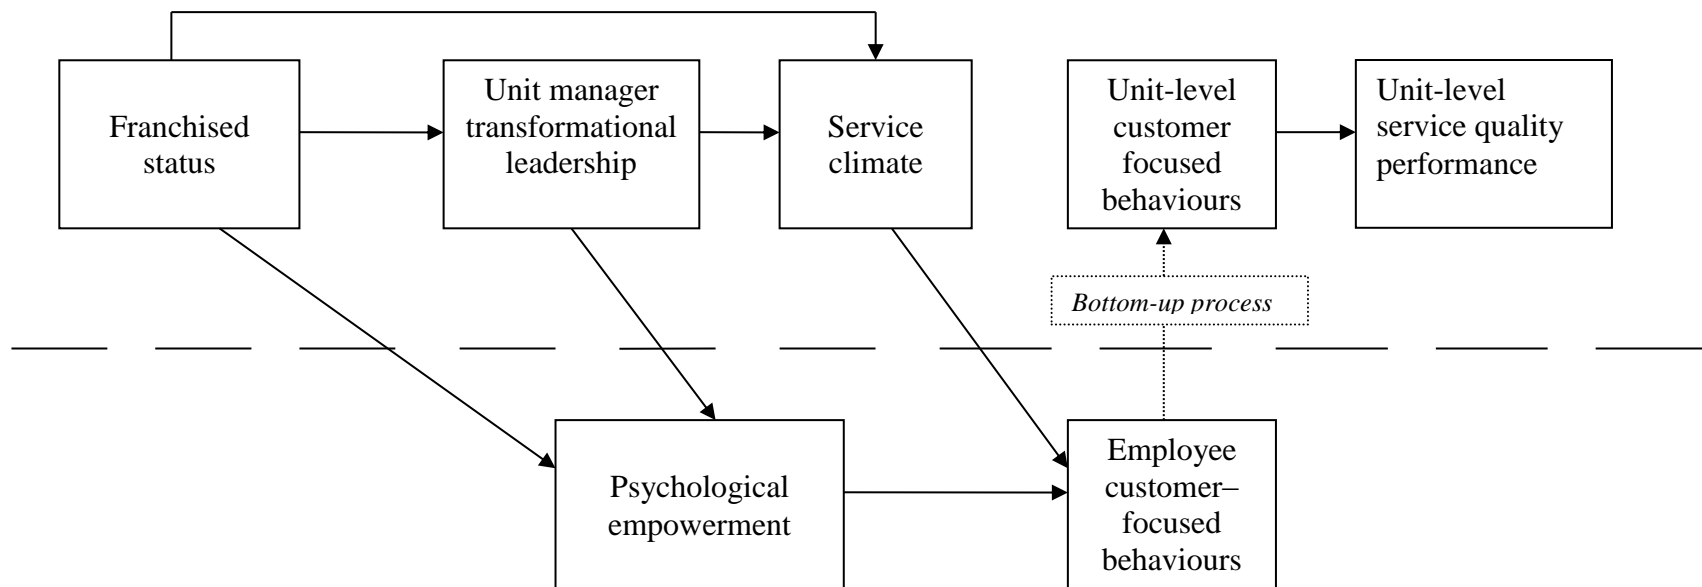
Franchised status

Unit manager transformational leadership

Service climate

Unit-level customer focused behaviours

Unit-level service quality performance

Bottom-up process

Psychological empowerment

Employee customer–focused behaviours